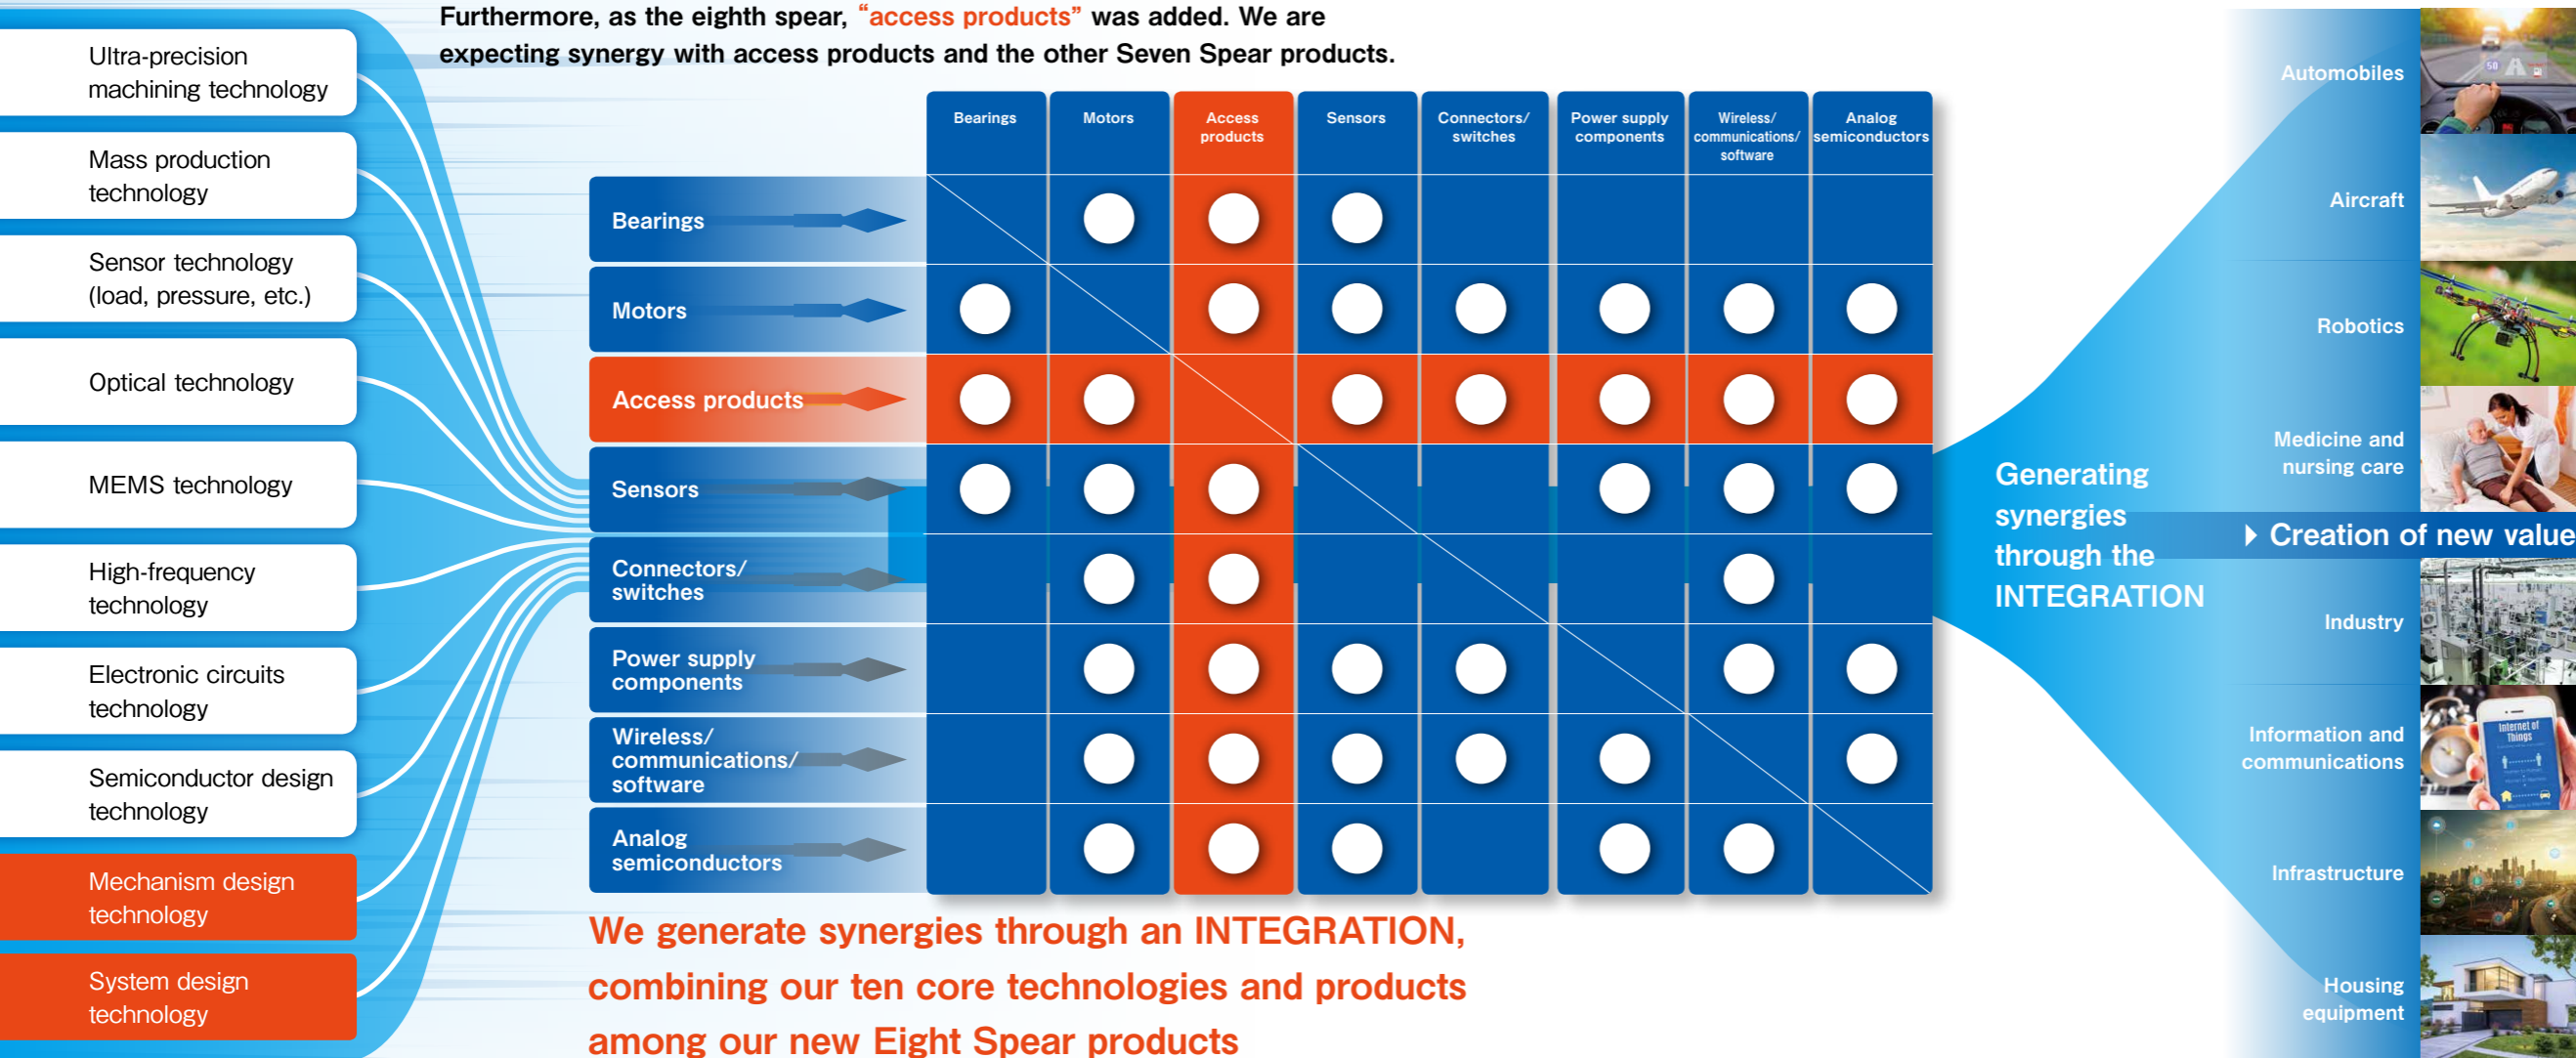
Ultra-precision machining technology

Mass production technology

Sensor technology (load, pressure, etc.)

Optical technology

MEMS technology

High-frequency technology

Electronic circuits technology

Semiconductor design technology

Mechanism design technology

System design technology

Furthermore, as the eighth spear, "access products" was added. We are expecting synergy with access products and the other Seven Spear products.

| | Bearings | Motors | Access products | Sensors | Connectors/ switches | Power supply components | Wireless/ communications/ software | Analog semiconductors |
|---|---|---|---|---|---|---|---|---|
| Bearings | | ○ | ○ | ○ | | | | |
| Motors | ○ | | ○ | ○ | ○ | ○ | ○ | ○ |
| Access products | ○ | ○ | | ○ | ○ | ○ | ○ | ○ |
| Sensors | ○ | ○ | ○ | | | ○ | ○ | ○ |
| Connectors/ switches | | ○ | ○ | | | | ○ | |
| Power supply components | | ○ | ○ | ○ | ○ | | ○ | ○ |
| Wireless/ communications/ software | | ○ | ○ | ○ | ○ | ○ | | ○ |
| Analog semiconductors | | ○ | ○ | ○ | | ○ | ○ | |

We generate synergies through an INTEGRATION, combining our ten core technologies and products among our new Eight Spear products

Generating synergies through the INTEGRATION

Creation of new value

Automobiles

Aircraft

Robotics

Medicine and nursing care

Industry

Information and communications

Infrastructure

Housing equipment